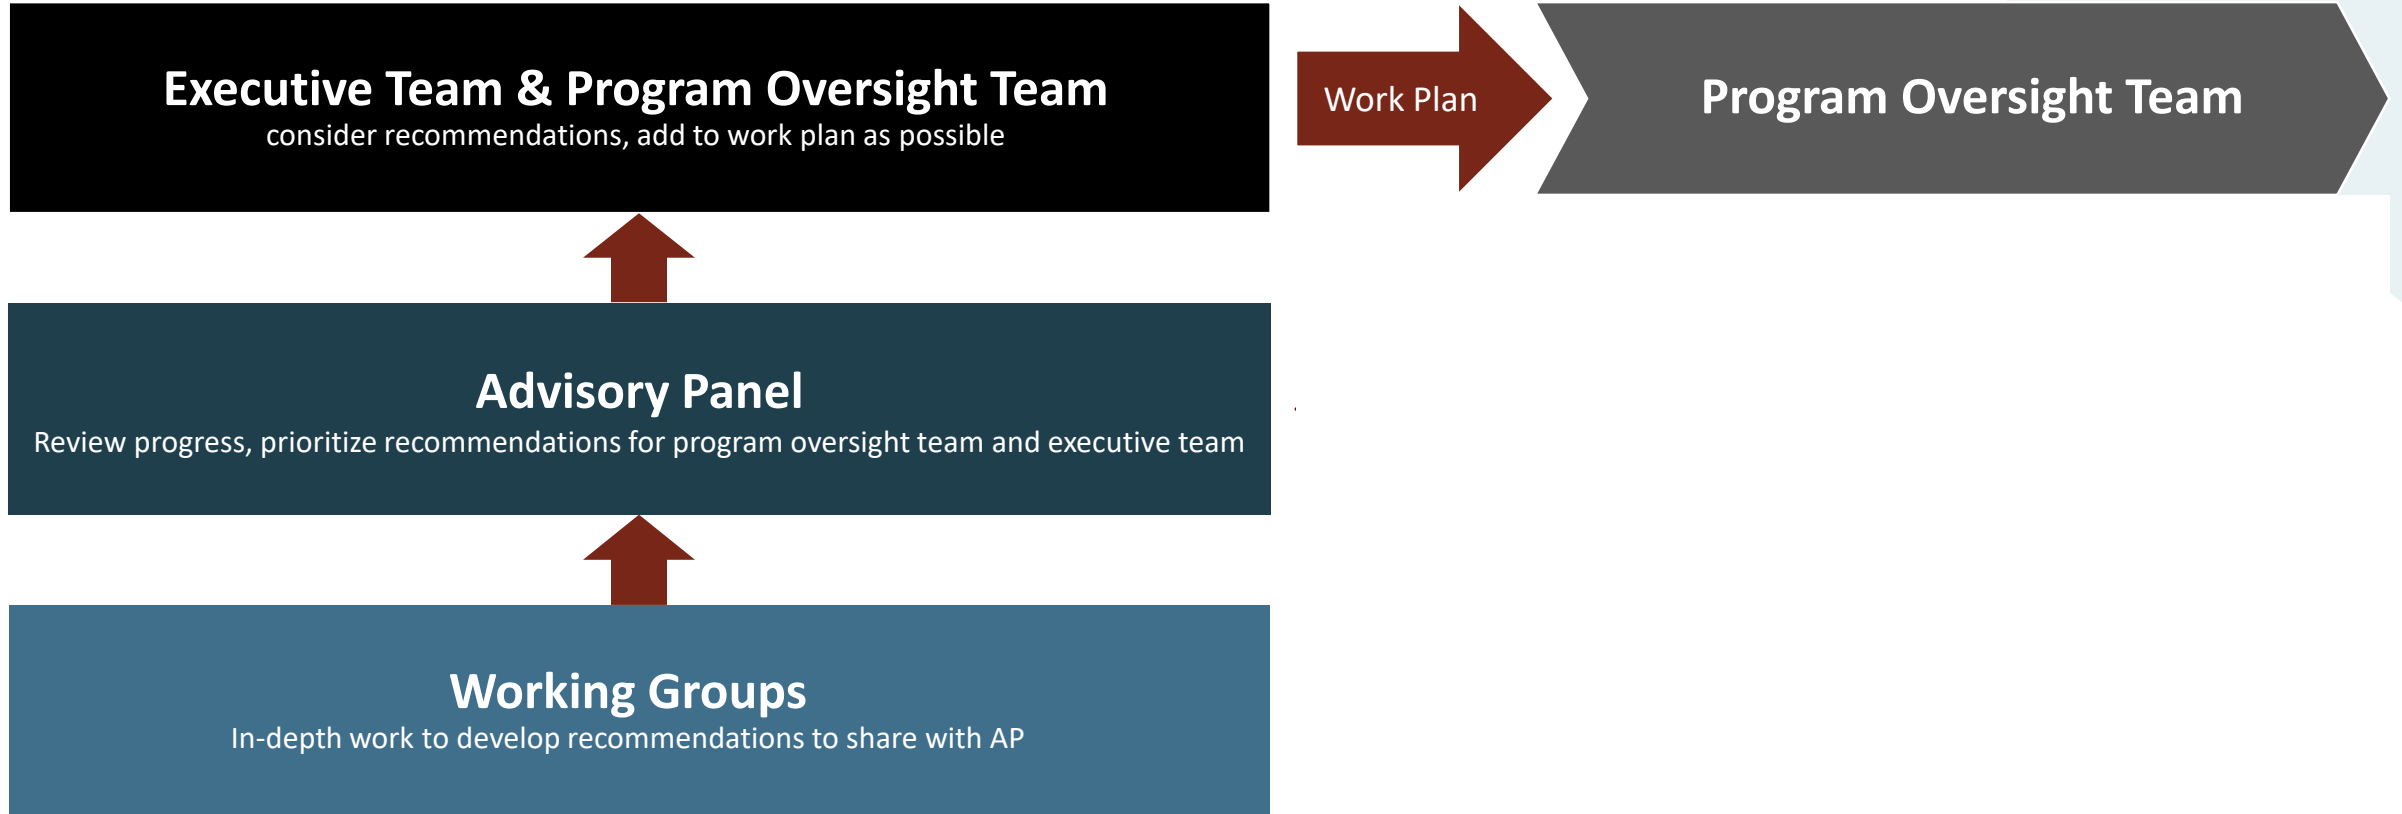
Executive Team & Program Oversight Team
consider recommendations, add to work plan as possible

Work Plan

Program Oversight Team

Advisory Panel
Review progress, prioritize recommendations for program oversight team and executive team

Working Groups
In-depth work to develop recommendations to share with AP